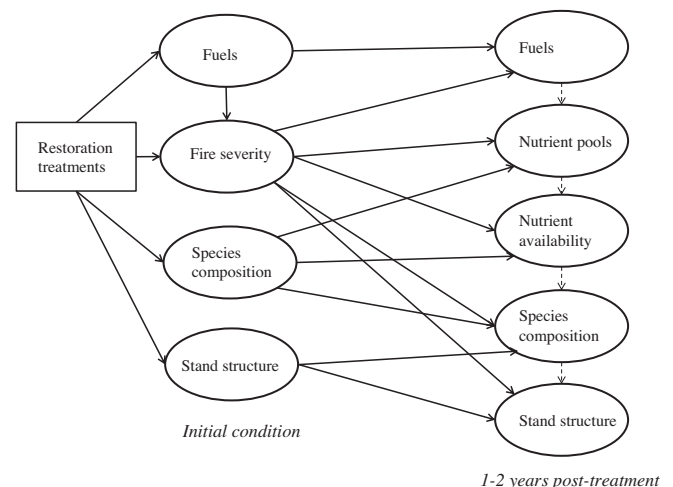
Restoration treatments

Fuels

Fire severity

Species composition

Stand structure

Initial condition

Fuels

Nutrient pools

Nutrient availability

Species composition

Stand structure

1-2 years post-treatment